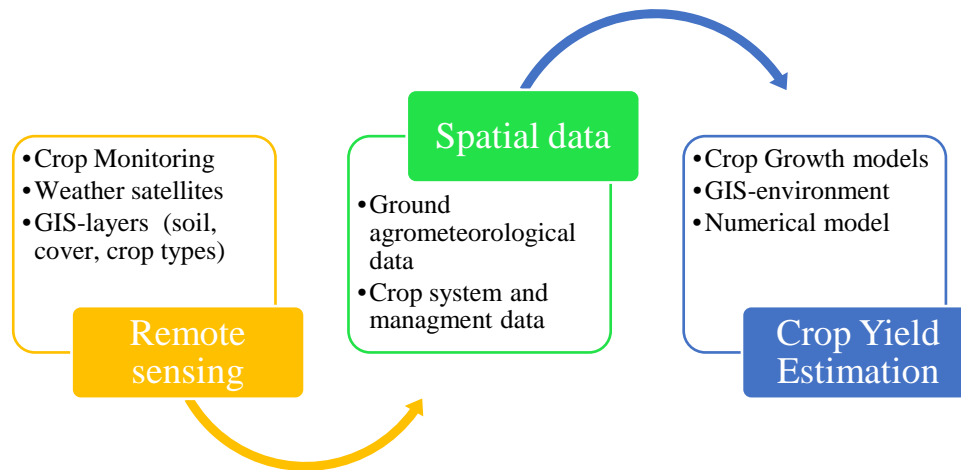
•Crop Monitoring
•Weather satellites
•GIS-layers (soil, cover, crop types)

Remote sensing

Spatial data

•Ground agrometeorological data
•Crop system and managment data

•Crop Growth models
•GIS-environment
•Numerical model

Crop Yield Estimation